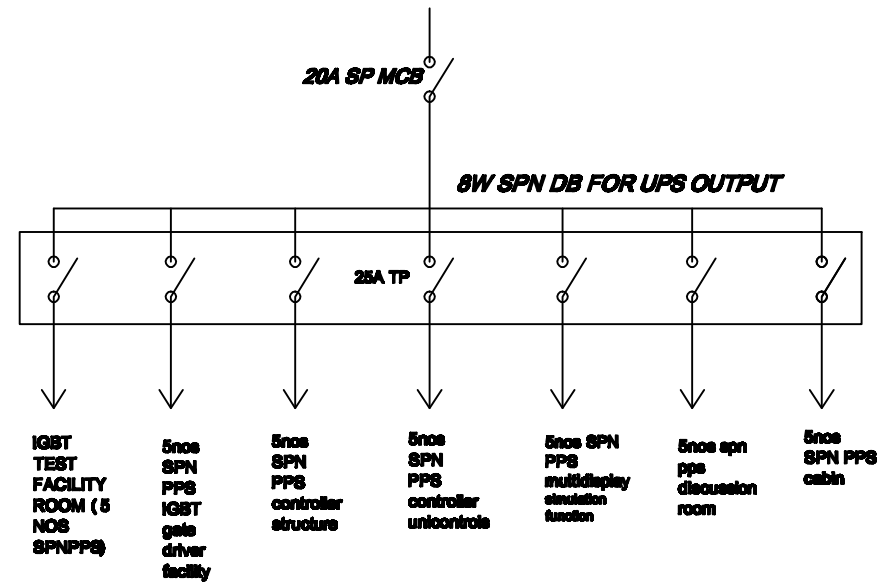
20A SP MCB

8W SPN DB FOR UPS OUTPUT

25A TP

IGBT TEST FACILITY ROOM ( 5 NOS SPNPPS)

5nos SPN PPS IGBT gate driver facility

5nos SPN PPS controller structure

5nos SPN PPS controller unicontrols

5nos SPN PPS multidisplay simulation function

5nos spn pps discussion room

5nos SPN PPS cabin